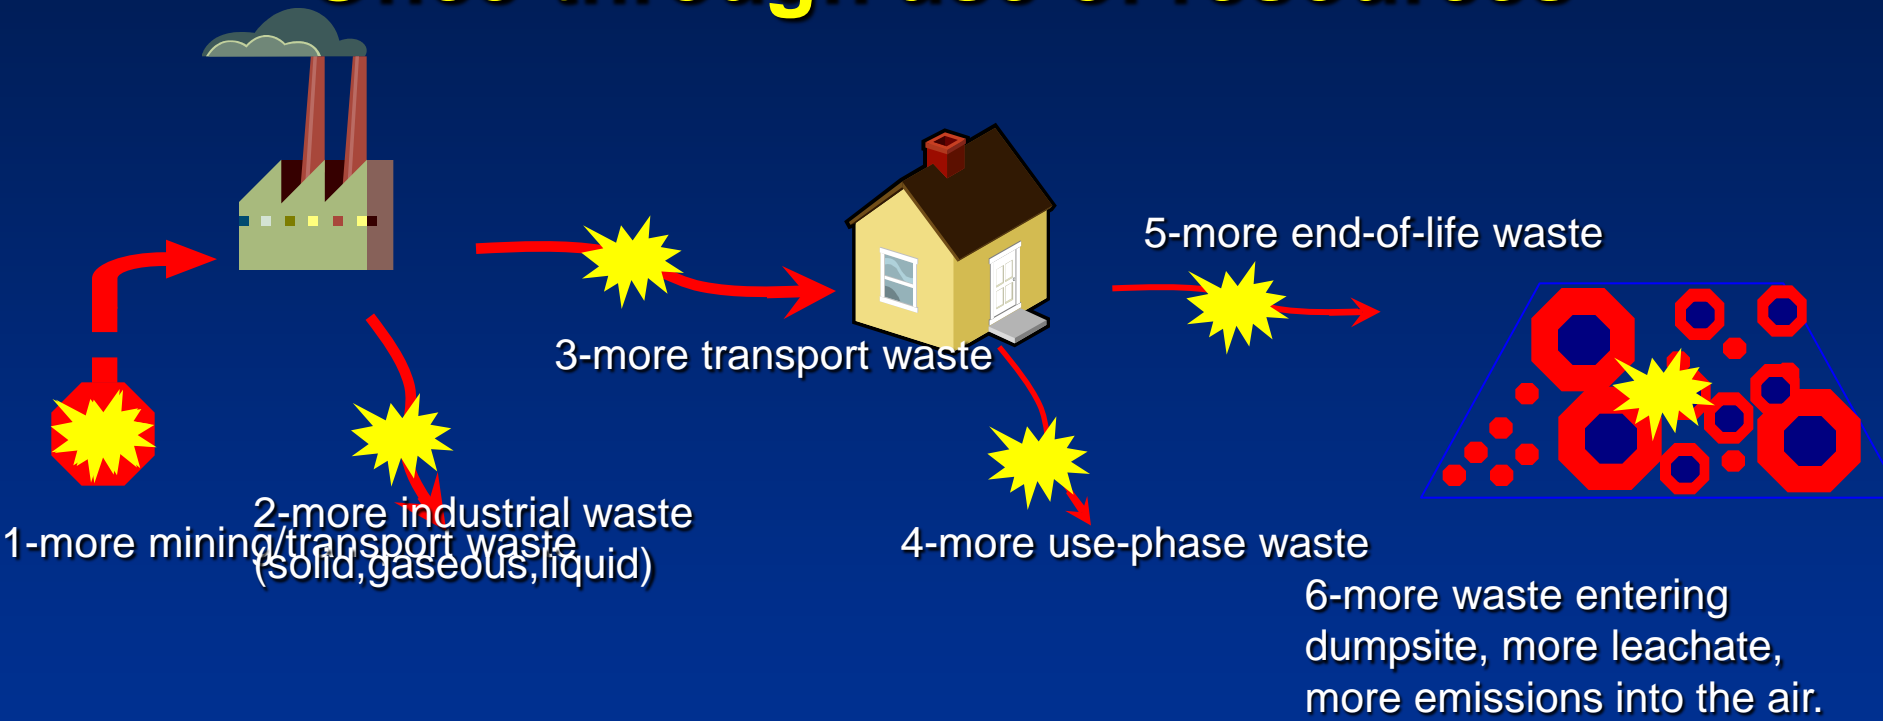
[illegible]

5-more end-of-life waste

3-more transport waste

2-more industrial waste (solid,gaseous,liquid)

1-more mining/transport waste

4-more use-phase waste

6-more waste entering dumpsite, more leachate, more emissions into the air.